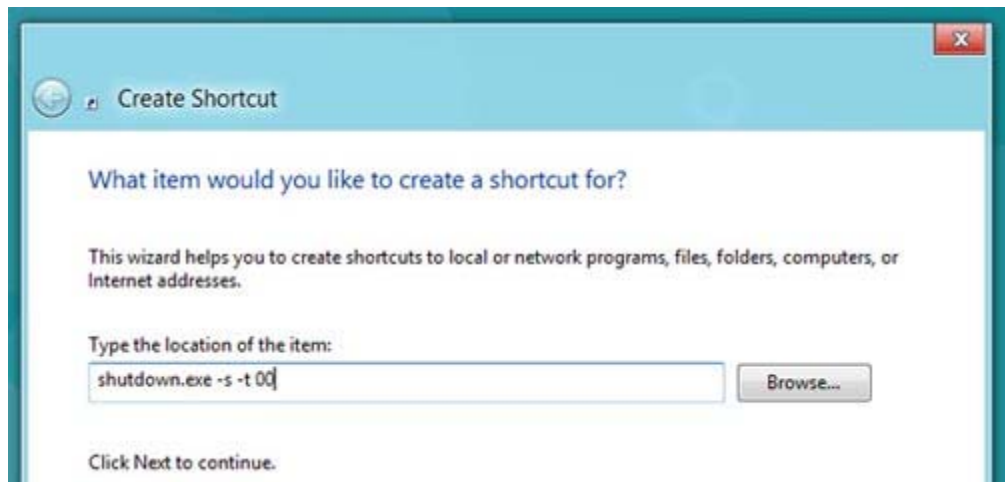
Create Shortcut

What item would you like to create a shortcut for?

This wizard helps you to create shortcuts to local or network programs, files, folders, computers, or Internet addresses.

Type the location of the item:

shutdown.exe -s -t 00

Browse...

Click Next to continue.